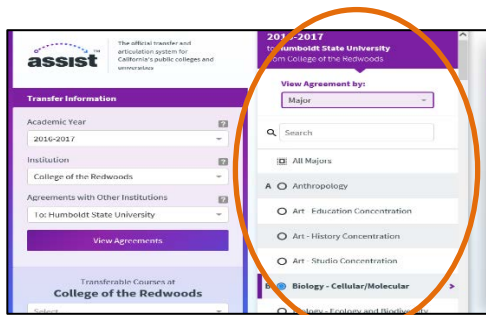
assist TM

The official transfer and articulation system for California's public colleges and universities

Transfer Information

Academic Year ?
2016-2017

Institution ?
College of the Redwoods

Agreements with Other Institutions ?
To: Humboldt State University

View Agreements

Transferable Courses at
College of the Redwoods

Select

201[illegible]-2017
to Humboldt State University
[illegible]om College of the Redwoods

View Agreement by:
Major

Search

All Majors

A Anthropology

Art - Education Concentration

Art - History Concentration

Art - Studio Concentration

B Biology - Cellular/Molecular >

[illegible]ology - Ecology and Biodiv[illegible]